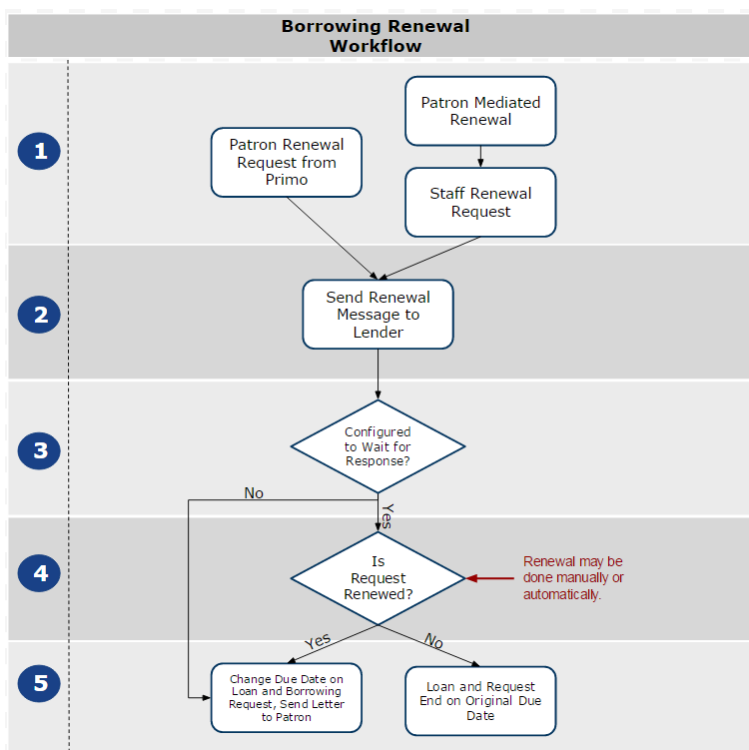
Borrowing Renewal Workflow

1

Patron Mediated Renewal

Patron Renewal Request from Primo

Staff Renewal Request

2

Send Renewal Message to Lender

3

Configured to Wait for Response?

No

Yes

4

Is Request Renewed?

Renewal may be done manually or automatically.

Yes

No

5

Change Due Date on Loan and Borrowing Request, Send Letter to Patron

Loan and Request End on Original Due Date